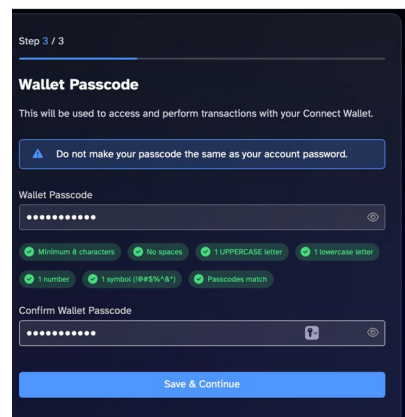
Step 3 / 3

Wallet Passcode

This will be used to access and perform transactions with your Connect Wallet.

Do not make your passcode the same as your account password.

Wallet Passcode

•••••••••••

Minimum 8 characters
No spaces
1 UPPERCASE letter
1 lowercase letter
1 number
1 symbol (!@#$%^&*)
Passcodes match

Confirm Wallet Passcode

•••••••••••

Save & Continue